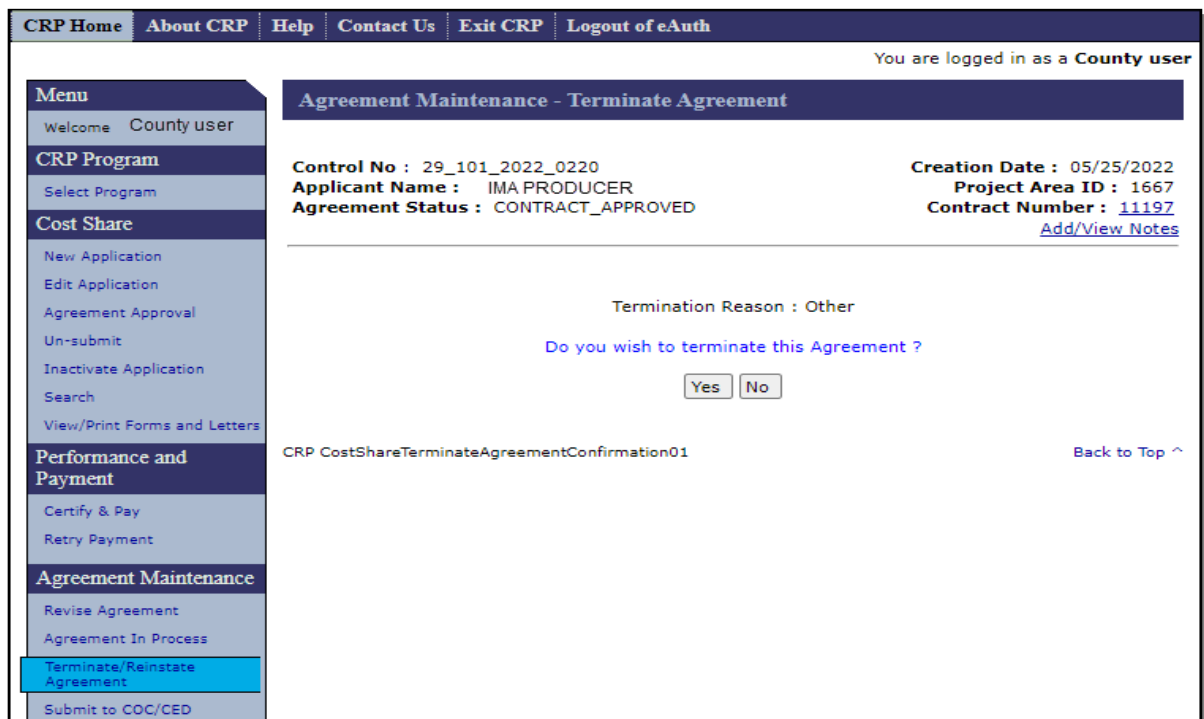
CRP Home | About CRP | Help | Contact Us | Exit CRP | Logout of eAuth

You are logged in as a **County user**

Menu
Welcome County user
CRP Program
Select Program
Cost Share
New Application
Edit Application
Agreement Approval
Un-submit
Inactivate Application
Search
View/Print Forms and Letters
Performance and Payment
Certify & Pay
Retry Payment
Agreement Maintenance
Revise Agreement
Agreement In Process
Terminate/Reinstate Agreement
Submit to COC/CED

Agreement Maintenance - Terminate Agreement

**Control No :** 29_101_2022_0220
**Applicant Name :** IMA PRODUCER
**Agreement Status :** CONTRACT_APPROVED

**Creation Date :** 05/25/2022
**Project Area ID :** 1667
**Contract Number :** 11197
Add/View Notes

Termination Reason : Other

Do you wish to terminate this Agreement ?

Yes No

CRP CostShareTerminateAgreementConfirmation01

Back to Top ^